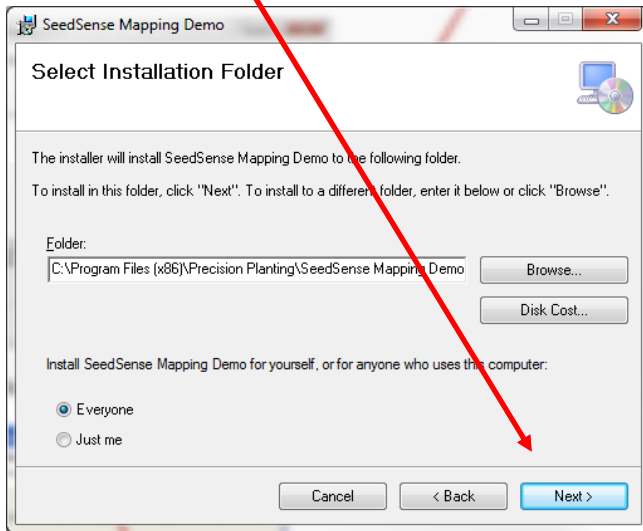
SeedSense Mapping Demo

Select Installation Folder

The installer will install SeedSense Mapping Demo to the following folder.

To install in this folder, click "Next". To install to a different folder, enter it below or click "Browse".

Folder:

C:\Program Files (x86)\Precision Planting\SeedSense Mapping Demo

Browse...

Disk Cost...

Install SeedSense Mapping Demo for yourself, or for anyone who uses this computer:

Everyone

Just me

Cancel

< Back

Next >